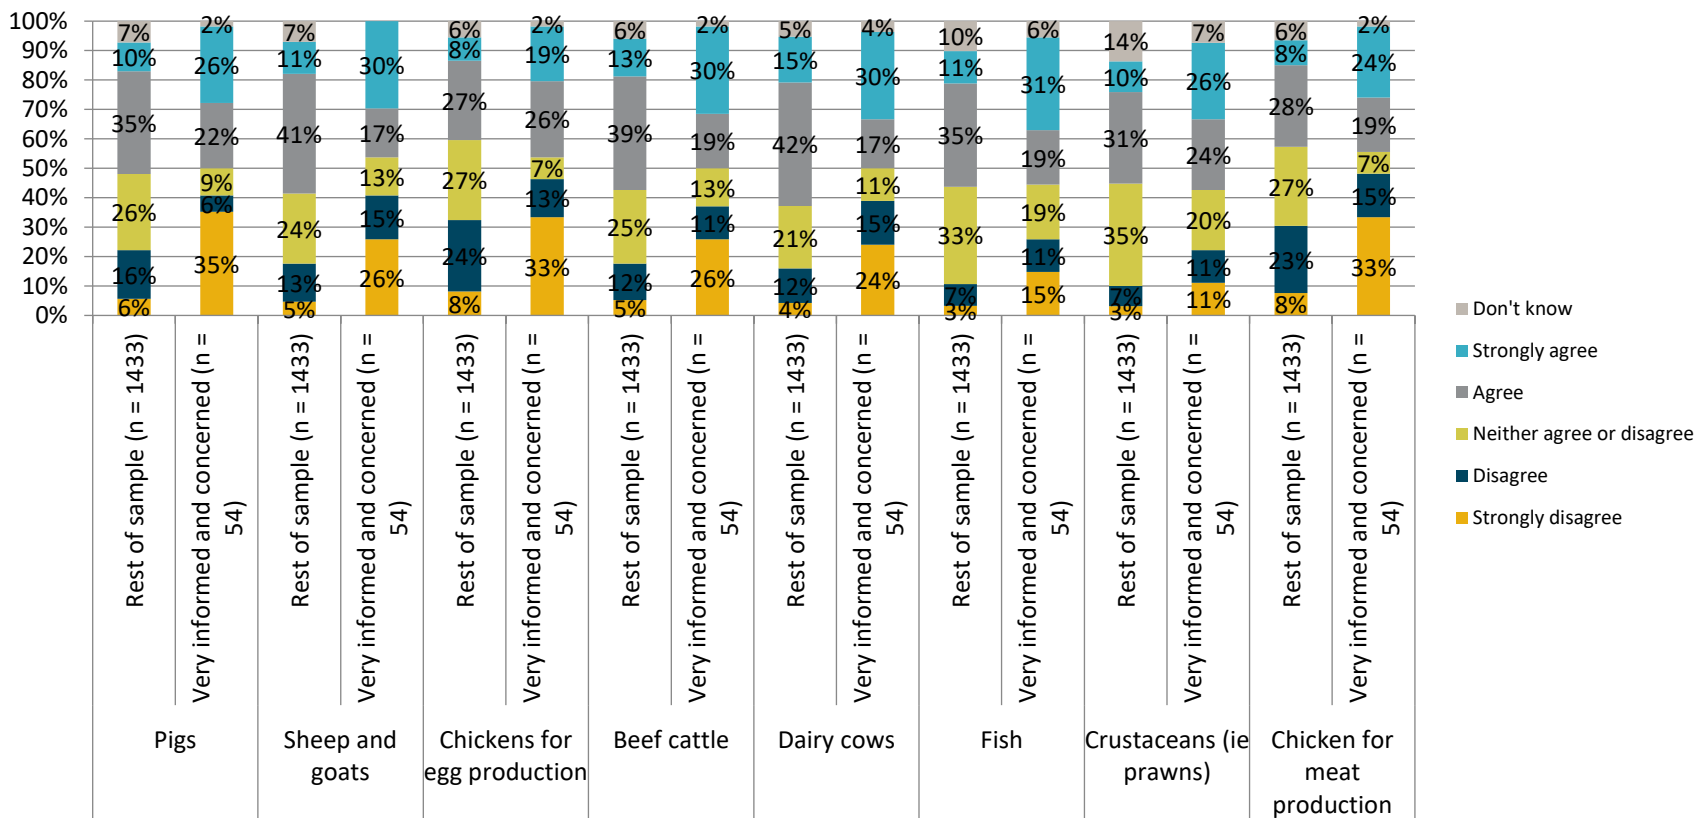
100%
90%
80%
70%
60%
50%
40%
30%
20%
10%
0%

Pigs
Rest of sample (n = 1433): 7%, 10%, 35%, 26%, 16%, 6%
Very informed and concerned (n = 54): 2%, 26%, 22%, 9%, 6%, 35%

Sheep and goats
Rest of sample (n = 1433): 7%, 11%, 41%, 24%, 13%, 5%
Very informed and concerned (n = 54): 30%, 17%, 13%, 15%, 26%

Chickens for egg production
Rest of sample (n = 1433): 6%, 8%, 27%, 27%, 24%, 8%
Very informed and concerned (n = 54): 2%, 19%, 26%, 7%, 13%, 33%

Beef cattle
Rest of sample (n = 1433): 6%, 13%, 39%, 25%, 12%, 5%
Very informed and concerned (n = 54): 2%, 30%, 19%, 13%, 11%, 26%

Dairy cows
Rest of sample (n = 1433): 5%, 15%, 42%, 21%, 12%, 4%
Very informed and concerned (n = 54): 4%, 30%, 17%, 11%, 15%, 24%

Fish
Rest of sample (n = 1433): 10%, 11%, 35%, 33%, 7%, 3%
Very informed and concerned (n = 54): 6%, 31%, 19%, 19%, 11%, 15%

Crustaceans (ie prawns)
Rest of sample (n = 1433): 14%, 10%, 31%, 35%, 7%, 3%
Very informed and concerned (n = 54): 7%, 26%, 24%, 20%, 11%, 11%

Chicken for meat production
Rest of sample (n = 1433): 6%, 8%, 28%, 27%, 23%, 8%
Very informed and concerned (n = 54): 2%, 24%, 19%, 7%, 15%, 33%

Don't know
Strongly agree
Agree
Neither agree or disagree
Disagree
Strongly disagree